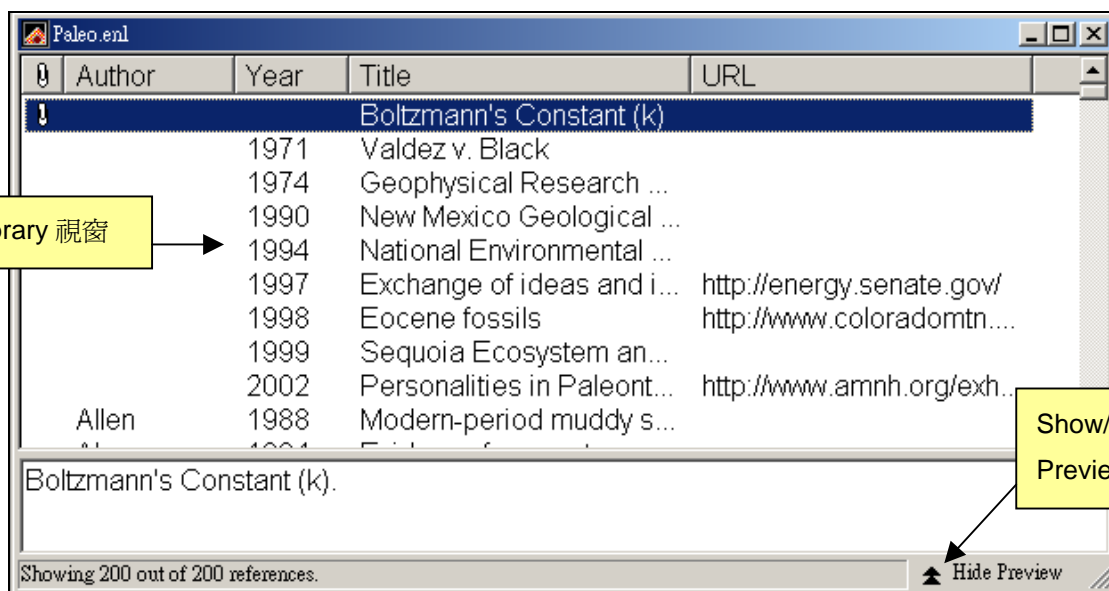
Paleo.enl

| Author | Year | Title | URL |
|---|---|---|---|
| | | Boltzmann's Constant (k) | |
| | 1971 | Valdez v. Black | |
| | 1974 | Geophysical Research ... | |
| | 1990 | New Mexico Geological ... | |
| | 1994 | National Environmental ... | |
| | 1997 | Exchange of ideas and i... | http://energy.senate.gov/ |
| | 1998 | Eocene fossils | http://www.coloradomtn.... |
| | 1999 | Sequoia Ecosystem an... | |
| | 2002 | Personalities in Paleont... | http://www.amnh.org/exh... |
| Allen | 1988 | Modern-period muddy s... | |

rary 視窗

Show/
Previe

Boltzmann's Constant (k).

Showing 200 out of 200 references.

Hide Preview